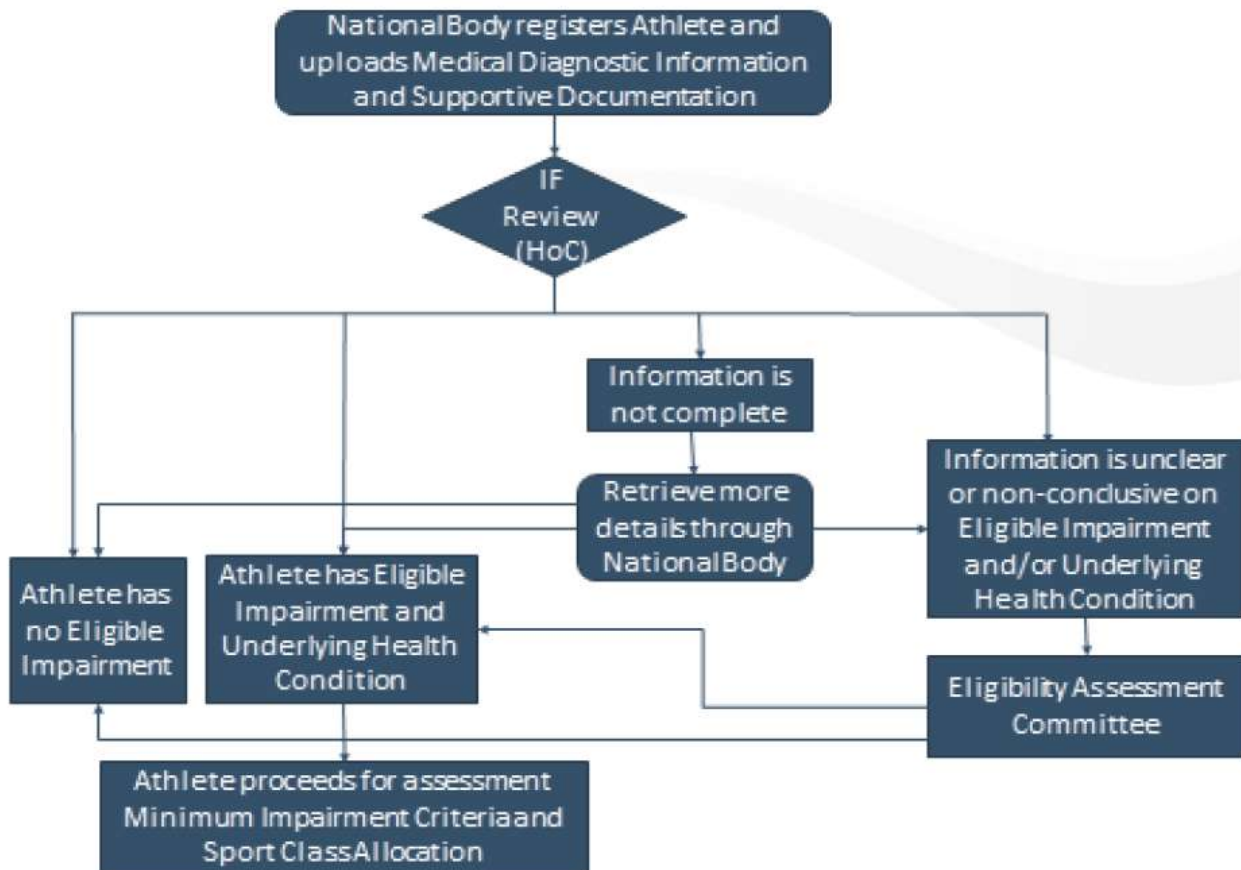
National Body registers Athlete and uploads Medical Diagnostic Information and Supportive Documentation

IF Review (HoC)

Information is not complete

Retrieve more details through National Body

Information is unclear or non-conclusive on Eligible Impairment and/or Underlying Health Condition

Athlete has no Eligible Impairment

Athlete has Eligible Impairment and Underlying Health Condition

Eligibility Assessment Committee

Athlete proceeds for assessment Minimum Impairment Criteria and Sport Class Allocation